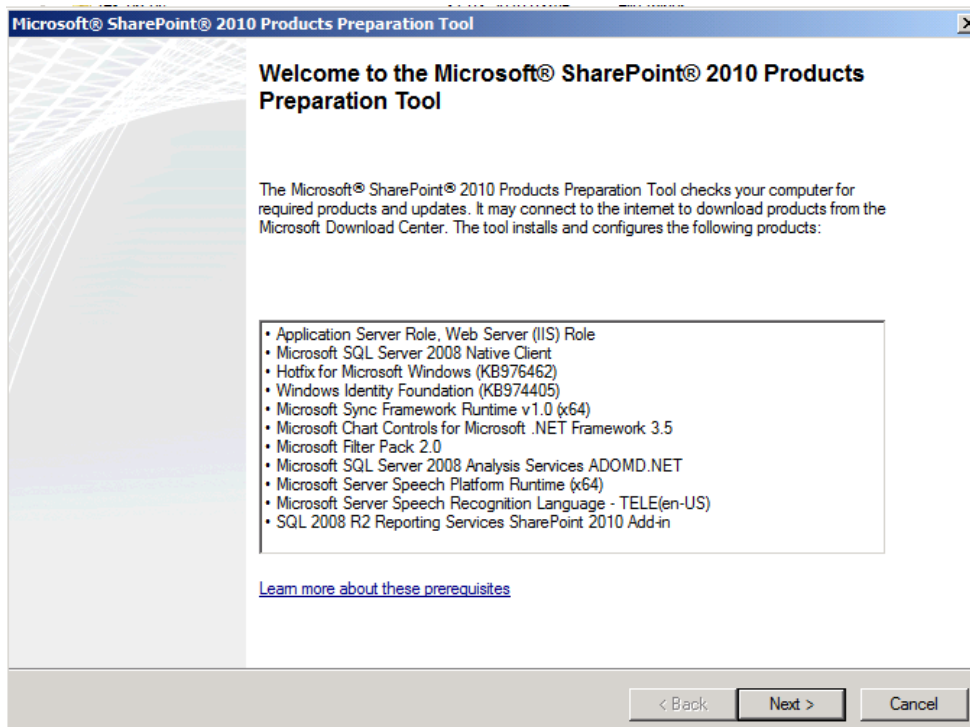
Microsoft® SharePoint® 2010 Products Preparation Tool

Welcome to the Microsoft® SharePoint® 2010 Products Preparation Tool

The Microsoft® SharePoint® 2010 Products Preparation Tool checks your computer for required products and updates. It may connect to the internet to download products from the Microsoft Download Center. The tool installs and configures the following products:

• Application Server Role, Web Server (IIS) Role
• Microsoft SQL Server 2008 Native Client
• Hotfix for Microsoft Windows (KB976462)
• Windows Identity Foundation (KB974405)
• Microsoft Sync Framework Runtime v1.0 (x64)
• Microsoft Chart Controls for Microsoft .NET Framework 3.5
• Microsoft Filter Pack 2.0
• Microsoft SQL Server 2008 Analysis Services ADOMD.NET
• Microsoft Server Speech Platform Runtime (x64)
• Microsoft Server Speech Recognition Language - TELE(en-US)
• SQL 2008 R2 Reporting Services SharePoint 2010 Add-in

Learn more about these prerequisites

< Back
Next >
Cancel